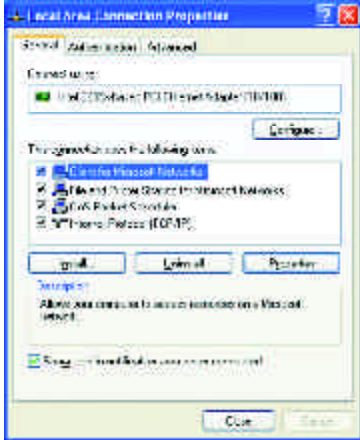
Local Area Connection Properties

General | Authentication | Advanced

Connect using:

Intel(R) PRO/100 VE Network Connection

Configure...

This connection uses the following items:

Client for Microsoft Networks

File and Printer Sharing for Microsoft Networks

QoS Packet Scheduler

Internet Protocol (TCP/IP)

Install... | Uninstall | Properties

Description

Allows your computer to access resources on a Microsoft network.

Show icon in notification area when connected

Close | Cancel